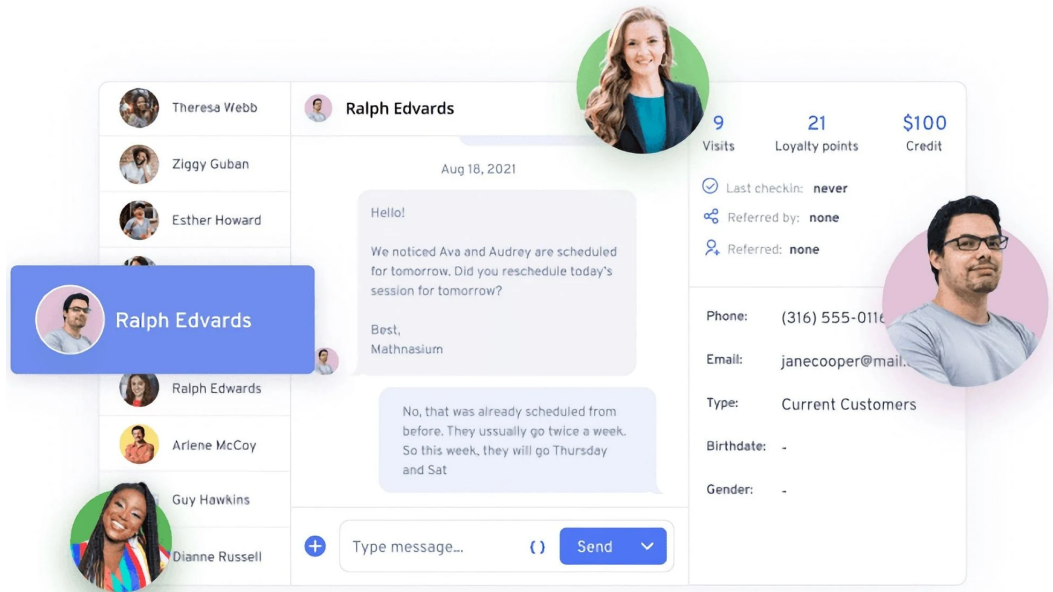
Theresa Webb
Ziggy Guban
Esther Howard
Ralph Edvards
Ralph Edwards
Arlene McCoy
Guy Hawkins
Dianne Russell

Ralph Edvards

Aug 18, 2021

Hello!

We noticed Ava and Audrey are scheduled for tomorrow. Did you reschedule today's session for tomorrow?

Best,
Mathnasium

No, that was already scheduled from before. They ussually go twice a week. So this week, they will go Thursday and Sat

Type message...
( )
Send

9
Visits
21
Loyalty points
$100
Credit

Last checkin: never
Referred by: none
Referred: none

Phone: (316) 555-011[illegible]
Email: janecooper@mail.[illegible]
Type: Current Customers
Birthdate: -
Gender: -